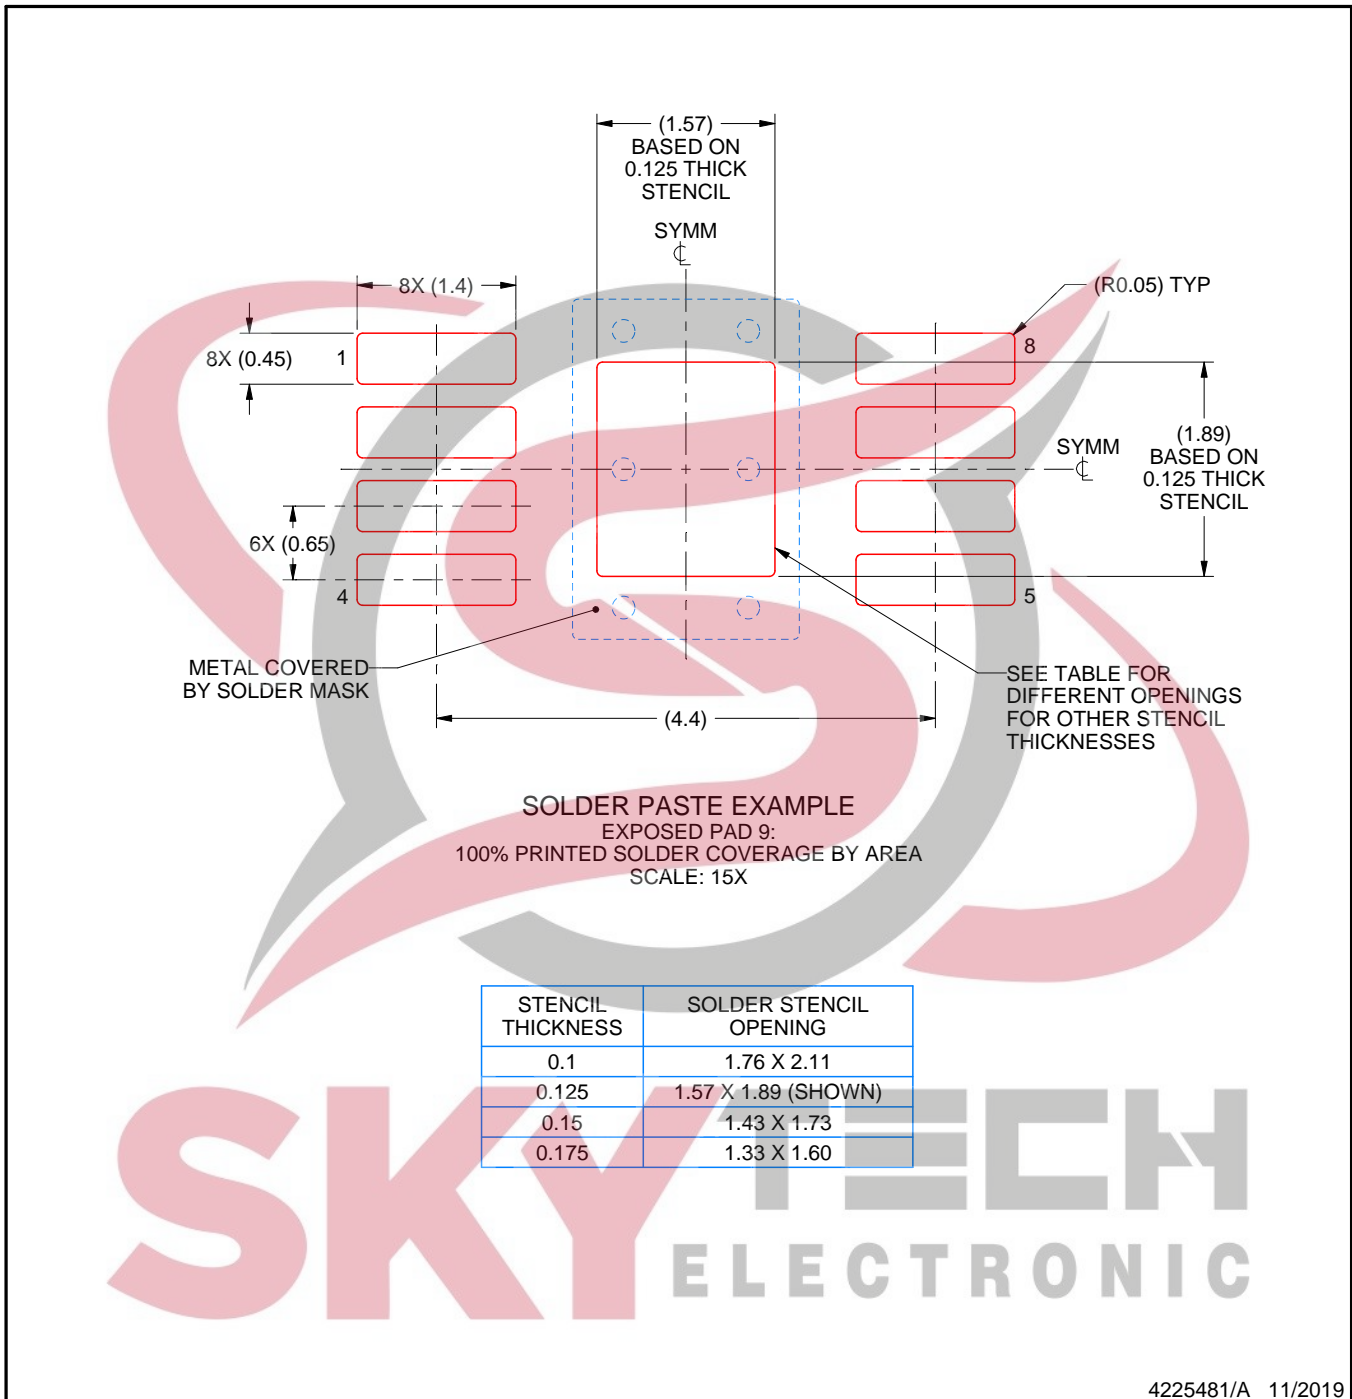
(1.57)
BASED ON
0.125 THICK
STENCIL

SYMM
℄

8X (1.4)

(R0.05) TYP

8X (0.45)

1

8

SYMM
℄

(1.89)
BASED ON
0.125 THICK
STENCIL

6X (0.65)

4

5

METAL COVERED
BY SOLDER MASK

SEE TABLE FOR
DIFFERENT OPENINGS
FOR OTHER STENCIL
THICKNESSES

(4.4)

SOLDER PASTE EXAMPLE
EXPOSED PAD 9:
100% PRINTED SOLDER COVERAGE BY AREA
SCALE: 15X

| STENCIL THICKNESS | SOLDER STENCIL OPENING |
|---|---|
| 0.1 | 1.76 X 2.11 |
| 0.125 | 1.57 X 1.89 (SHOWN) |
| 0.15 | 1.43 X 1.73 |
| 0.175 | 1.33 X 1.60 |

SKY TECH
ELECTRONIC

4225481/A 11/2019